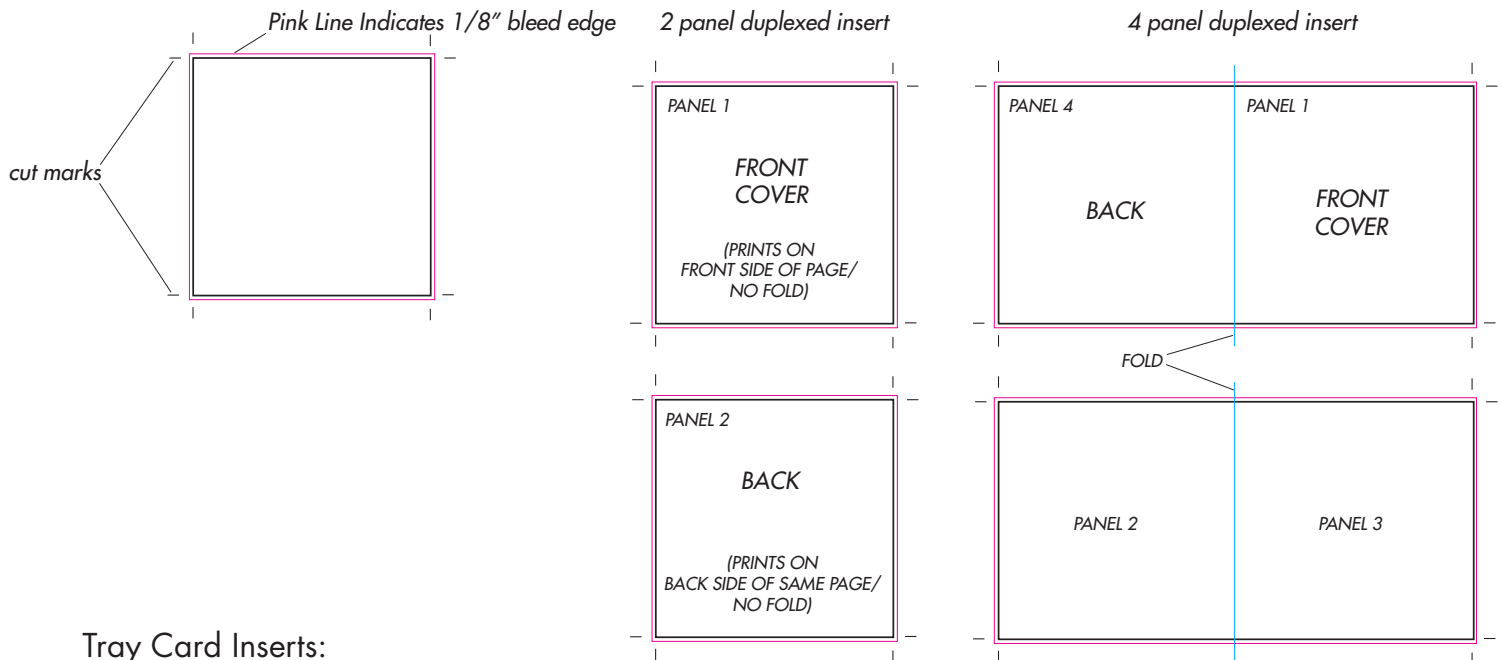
Pink Line Indicates 1/8" bleed edge

cut marks

2 panel duplexed insert

PANEL 1

FRONT COVER

(PRINTS ON FRONT SIDE OF PAGE/ NO FOLD)

PANEL 2

BACK

(PRINTS ON BACK SIDE OF SAME PAGE/ NO FOLD)

4 panel duplexed insert

PANEL 4

BACK

PANEL 1

FRONT COVER

FOLD

PANEL 2

PANEL 3

Tray Card Inserts: